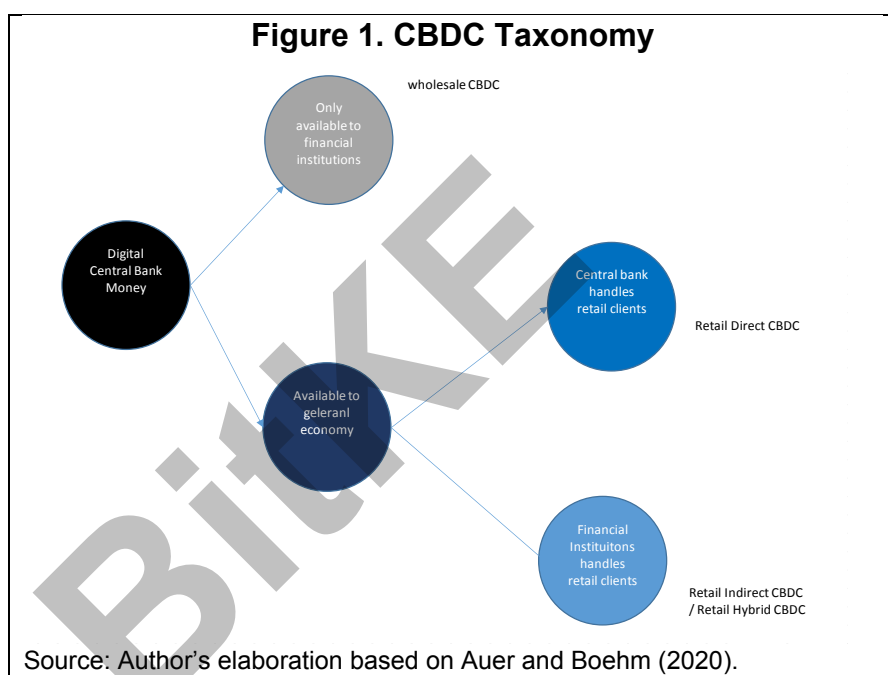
Figure 1. CBDC Taxonomy

wholesale CBDC

Only available to financial institutions

Digital Central Bank Money

Central bank handles retail clients

Retail Direct CBDC

Available to geleranl economy

Financial Instituitons handles retail clients

Retail Indirect CBDC / Retail Hybrid CBDC

BitKE

Source: Author's elaboration based on Auer and Boehm (2020).